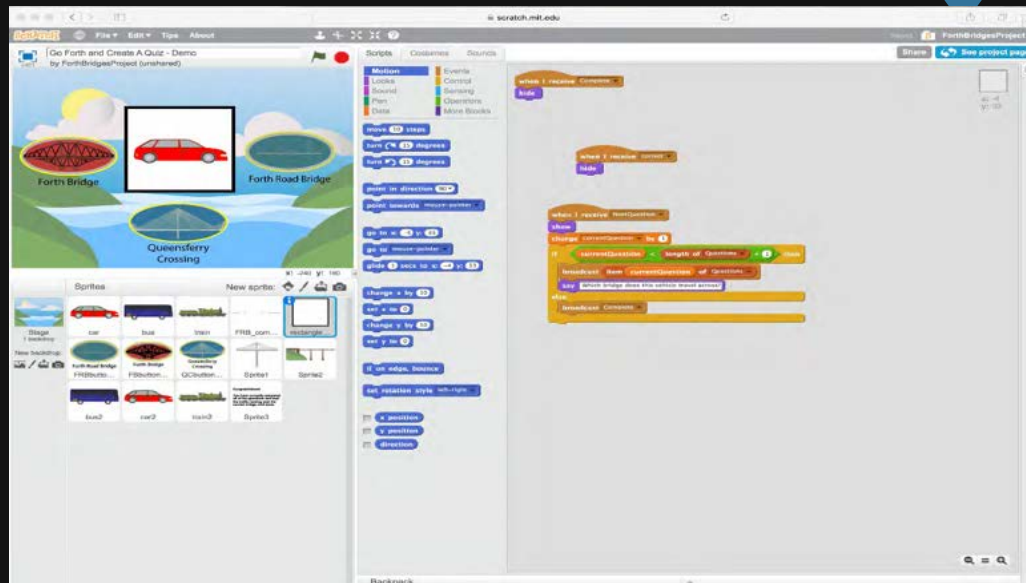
scratch.mit.edu

SCRATCH File Edit Tips About

Go Forth and Create A Quiz - Demo
by ForthBridgesProject (unshared)

Share See project page

ForthBridgesProject

Forth Bridge
Forth Road Bridge
Queensferry Crossing

x: -240 y: 180

Sprites
New sprite:

Stage
1 backdrop
New backdrop:

car
bus
train
FRB_com...
rectangle
FRBbutto...
FBbutton...
QCbutton...
Sprite1
Sprite2
bus2
car2
train2
Sprite3

Scripts Costumes Sounds

Motion
Looks
Sound
Pen
Data
Events
Control
Sensing
Operators
More Blocks

move 10 steps
turn 15 degrees
turn 15 degrees
point in direction 90
point towards mouse-pointer
go to x: -4 y: 40
go to mouse-pointer
glide 1 secs to x: -4 y: 40
change x by 10
set x to 0
change y by 10
set y to 0
if on edge, bounce
set rotation style left-right
x position
y position
direction

when I receive Complete
hide

when I receive correct
hide

when I receive NextQuestion
show
change currentQuestion by 1
if currentQuestion < length of Questions + 1 then
broadcast item currentQuestion of Questions
say Which bridge does this vehicle travel across?
else
broadcast Complete

x: -4
y: 40

Backpack